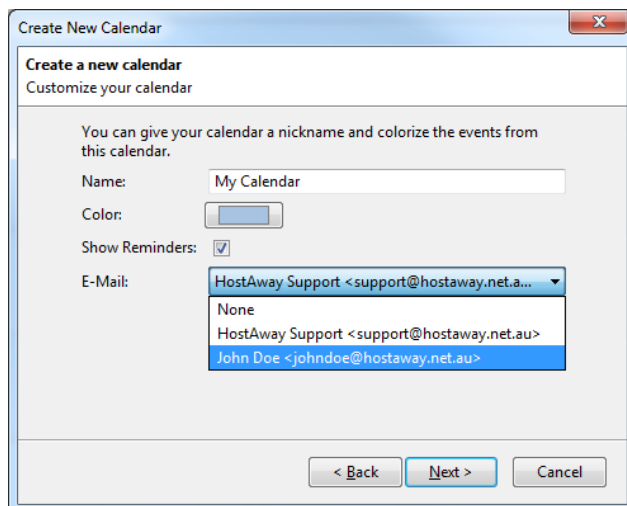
Create New Calendar

Create a new calendar
Customize your calendar

You can give your calendar a nickname and colorize the events from this calendar.

Name: My Calendar

Color:

Show Reminders:

E-Mail: HostAway Support <support@hostaway.net.a...

None
HostAway Support <support@hostaway.net.au>
John Doe <johndoe@hostaway.net.au>

< Back
Next >
Cancel